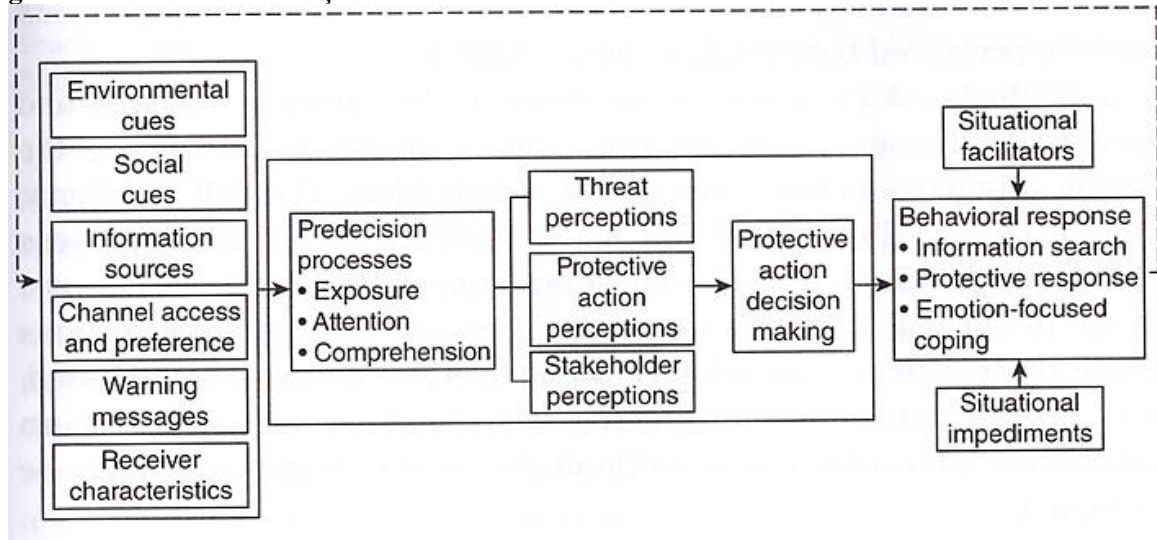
Environmental cues
Social cues
Information sources
Channel access and preference
Warning messages
Receiver characteristics

Predecision processes
• Exposure
• Attention
• Comprehension

Threat perceptions
Protective action perceptions
Stakeholder perceptions

Protective action decision making

Situational facilitators

Behavioral response
• Information search
• Protective response
• Emotion-focused coping

Situational impediments